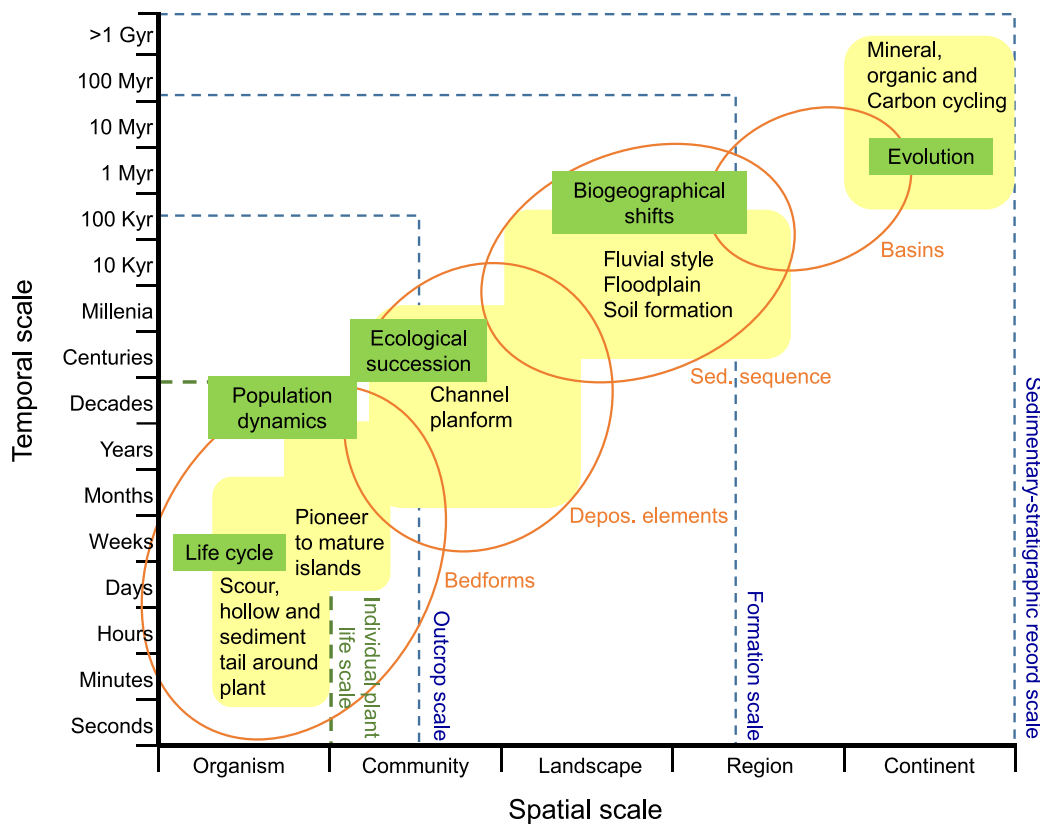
Temporal scale

>1 Gyr
100 Myr
10 Myr
1 Myr
100 Kyr
10 Kyr
Millenia
Centuries
Decades
Years
Months
Weeks
Days
Hours
Minutes
Seconds

Mineral, organic and Carbon cycling

Evolution

Basins

Biogeographical shifts

Fluvial style
Floodplain
Soil formation

Sed. sequence

Ecological succession

Channel planform

Population dynamics

Depos. elements

Pioneer to mature islands

Life cycle

Scour, hollow and sediment tail around plant

Bedforms

Individual plant life scale

Outcrop scale

Formation scale

Sedimentary-stratigraphic record scale

Organism
Community
Landscape
Region
Continent

Spatial scale